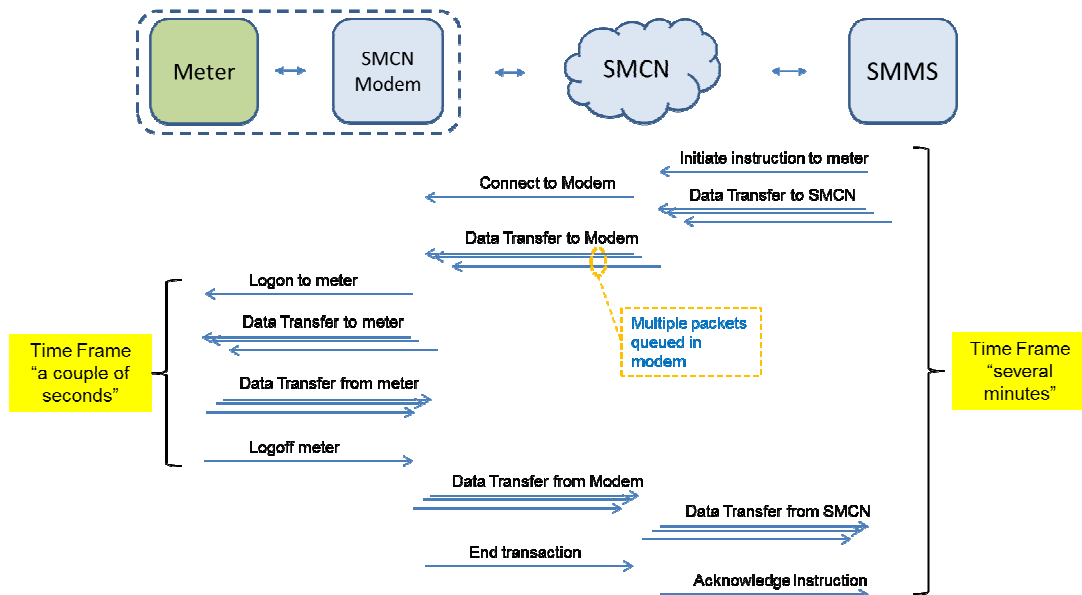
Meter

SMCN Modem

SMCN

SMMS

Initiate instruction to meter

Connect to Modem

Data Transfer to SMCN

Data Transfer to Modem

Logon to meter

Data Transfer to meter

Multiple packets queued in modem

Time Frame "a couple of seconds"

Time Frame "several minutes"

Data Transfer from meter

Logoff meter

Data Transfer from Modem

Data Transfer from SMCN

End transaction

Acknowledge Instruction